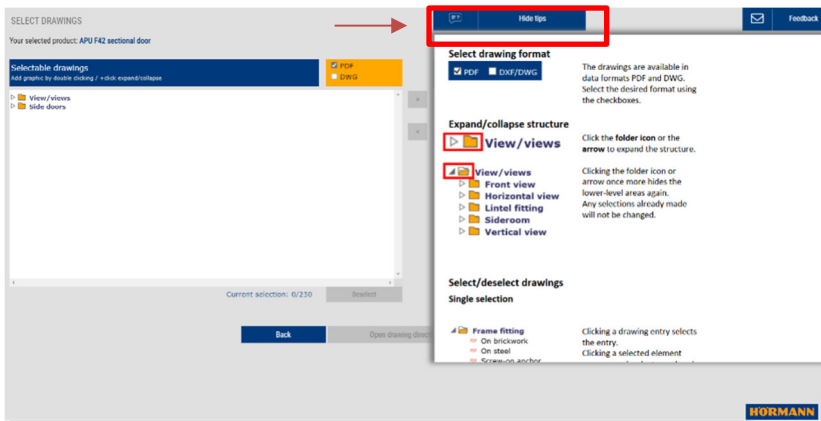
SELECT DRAWINGS

Your selected product: APU F42 sectional door

Selectable drawings
Add graphic by double clicking / +click expand/collapse

PDF
DWG

View/views
Side doors

Current selection: 0/230

Deselect

Back

Open drawing direc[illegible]

Hide tips

Feedback

Select drawing format

PDF DXF/DWG

The drawings are available in data formats PDF and DWG. Select the desired format using the checkboxes.

Expand/collapse structure

View/views

Click the folder icon or the arrow to expand the structure.

View/views
Front view
Horizontal view
Lintel fitting
Sideroom
Vertical view

Clicking the folder icon or arrow once more hides the lower-level areas again. Any selections already made will not be changed.

Select/deselect drawings

Single selection

Frame fitting
On brickwork
On steel
Screw-on anchor

Clicking a drawing entry selects the entry.
Clicking a selected element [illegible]

HÖRMANN